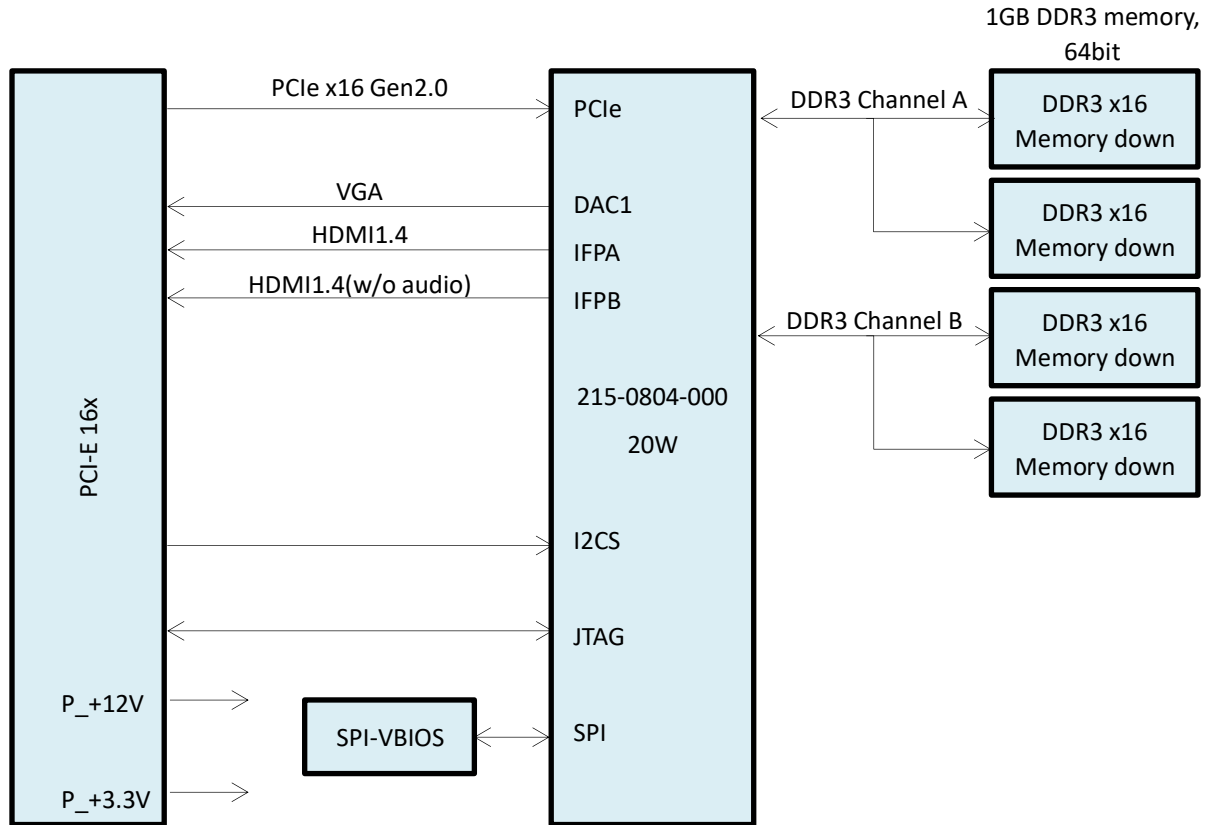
1GB DDR3 memory, 64bit

PCIe x16 Gen2.0

PCIe

DDR3 Channel A

DDR3 x16 Memory down

VGA

DAC1

DDR3 x16 Memory down

HDMI1.4

IFPA

HDMI1.4(w/o audio)

IFPB

DDR3 Channel B

DDR3 x16 Memory down

PCI-E 16x

215-0804-000

20W

DDR3 x16 Memory down

I2CS

JTAG

P_+12V

SPI-VBIOS

SPI

P_+3.3V